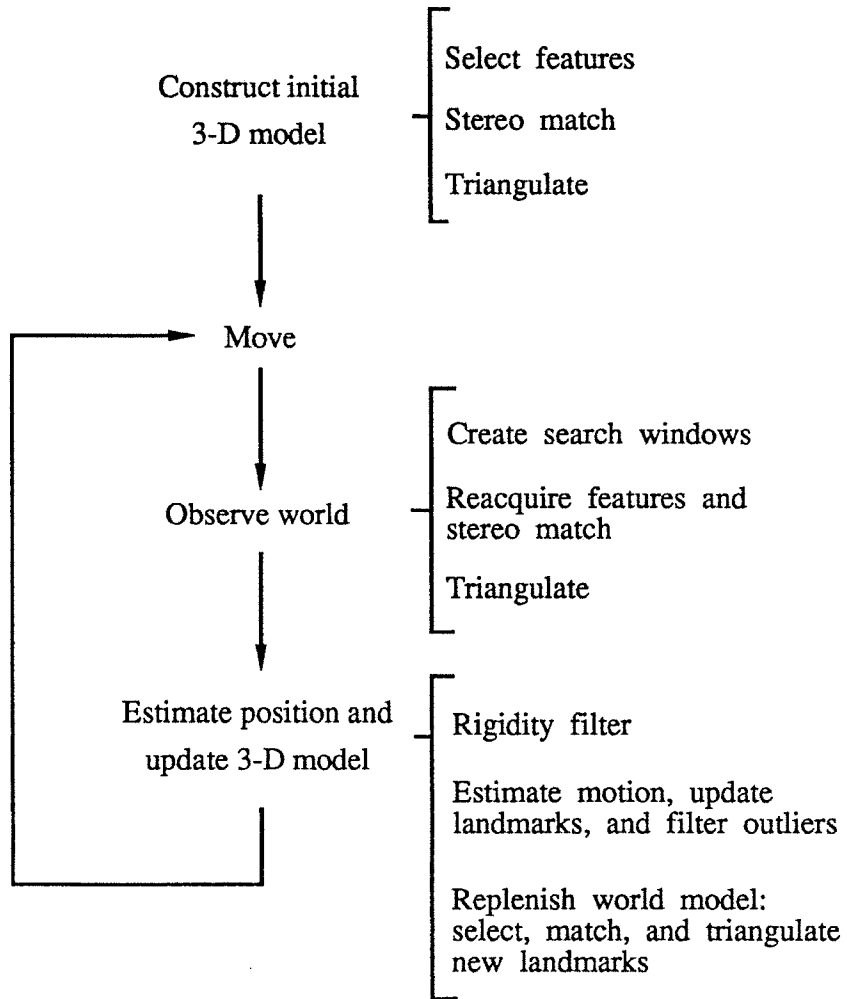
Construct initial 3-D model

Select features

Stereo match

Triangulate

Move

Observe world

Create search windows

Reacquire features and stereo match

Triangulate

Estimate position and update 3-D model

Rigidity filter

Estimate motion, update landmarks, and filter outliers

Replenish world model: select, match, and triangulate new landmarks